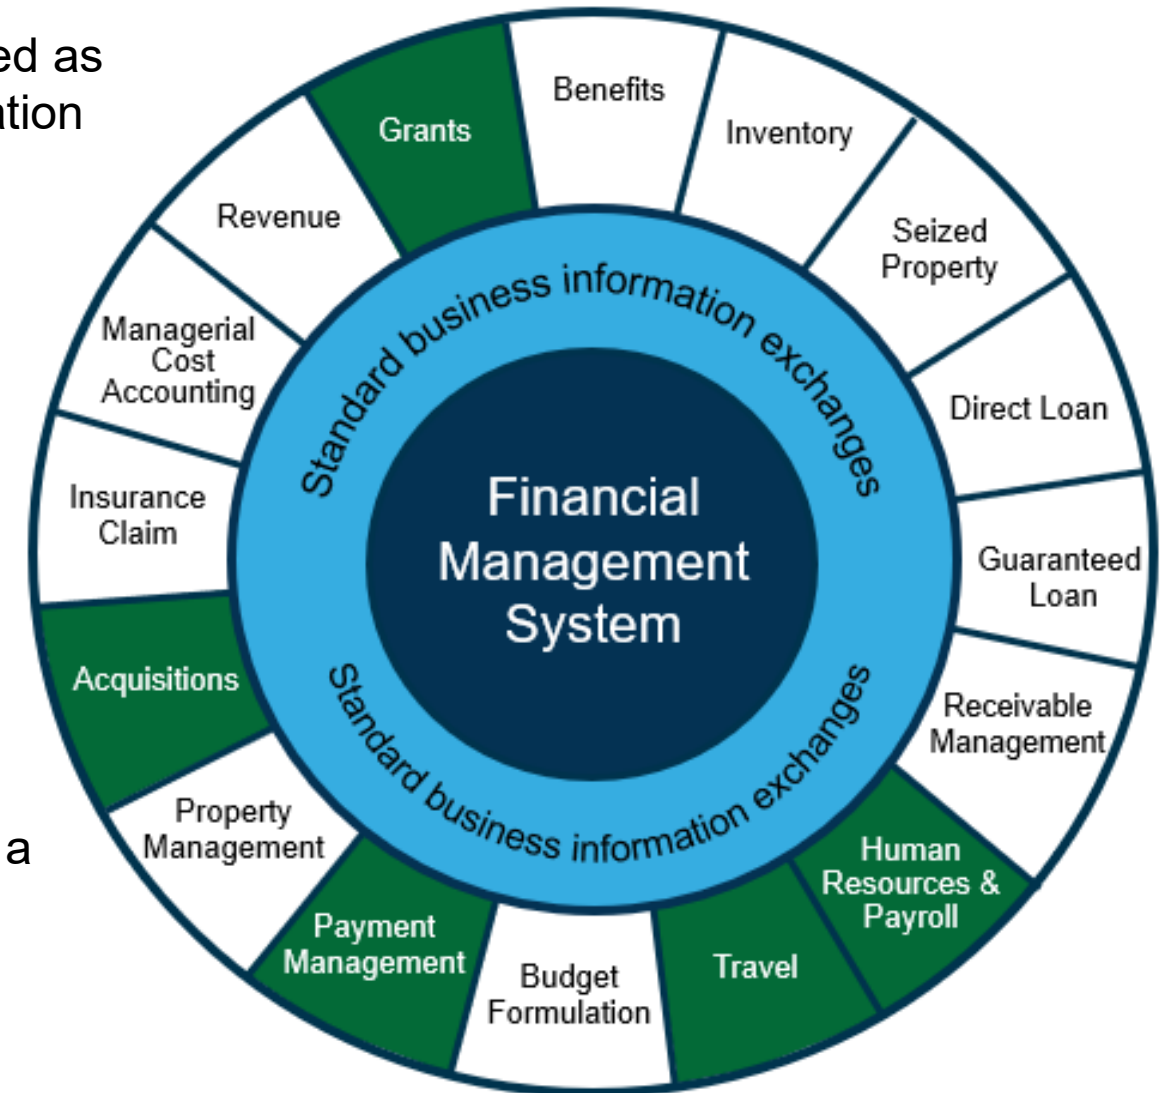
ed as
ation

a

Grants

Benefits

Inventory

Seized Property

Direct Loan

Guaranteed Loan

Receivable Management

Human Resources & Payroll

Travel

Budget Formulation

Payment Management

Property Management

Acquisitions

Insurance Claim

Managerial Cost Accounting

Revenue

Standard business information exchanges

Financial Management System

Standard business information exchanges